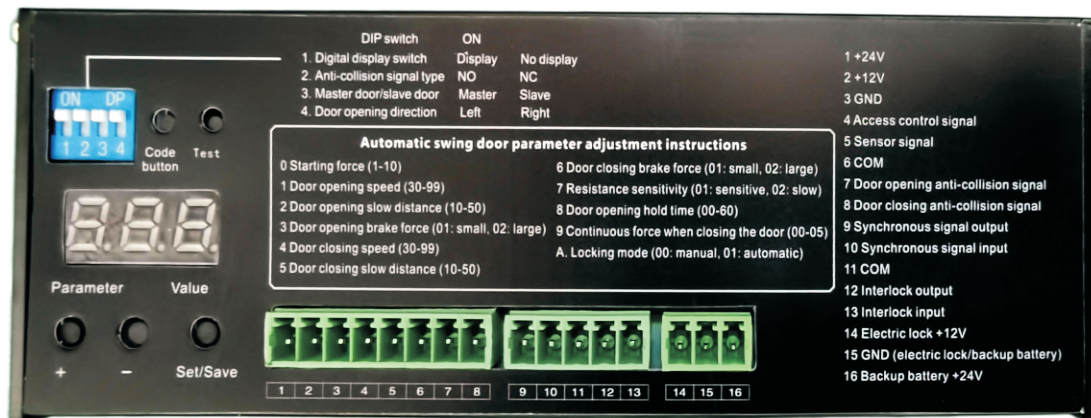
DIP switch ON
1. Digital display switch Display No display
2. Anti-collision signal type NO NC
3. Master door/slave door Master Slave
4. Door opening direction Left Right

ON DP
1 2 3 4

Code button

Test

Automatic swing door parameter adjustment instructions

0 Starting force (1-10)
1 Door opening speed (30-99)
2 Door opening slow distance (10-50)
3 Door opening brake force (01: small, 02: large)
4 Door closing speed (30-99)
5 Door closing slow distance (10-50)
6 Door closing brake force (01: small, 02: large)
7 Resistance sensitivity (01: sensitive, 02: slow)
8 Door opening hold time (00-60)
9 Continuous force when closing the door (00-05)
A. Locking mode (00: manual, 01: automatic)

Parameter Value

+ − Set/Save

1 2 3 4 5 6 7 8 9 10 11 12 13 14 15 16

1 +24V
2 +12V
3 GND
4 Access control signal
5 Sensor signal
6 COM
7 Door opening anti-collision signal
8 Door closing anti-collision signal
9 Synchronous signal output
10 Synchronous signal input
11 COM
12 Interlock output
13 Interlock input
14 Electric lock +12V
15 GND (electric lock/backup battery)
16 Backup battery +24V